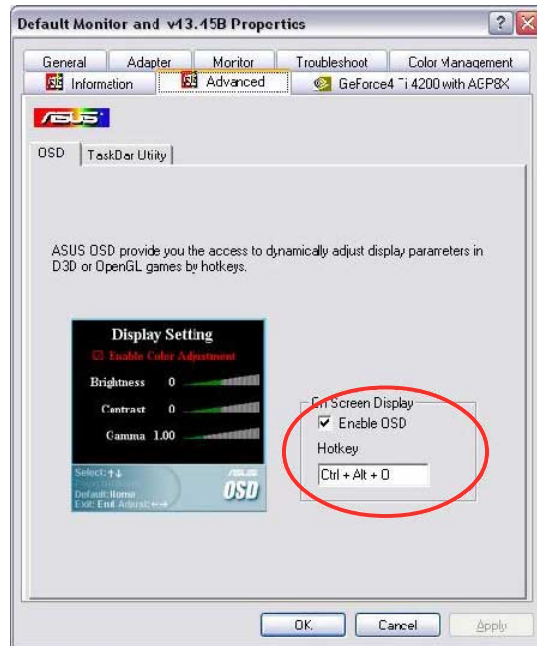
Default Monitor and v13.45B Properties

? X

General | Adapter | Monitor | Troubleshoot | Color Management

Information | Advanced | GeForce4 Ti 4200 with AGP8X

ASUS

OSD | TaskBar Utility

ASUS OSD provide you the access to dynamically adjust display parameters in D3D or OpenGL games by hotkeys.

Display Setting

Enable Color Adjustment

Brightness 0

Contrast 0

Gamma 1.00

Select: ↑↓
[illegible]
Default: Home
Exit: End Adjust: ←→

ASUS

OSD

On Screen Display

☑ Enable OSD

Hotkey

Ctrl + Alt + O

OK | Cancel | Apply